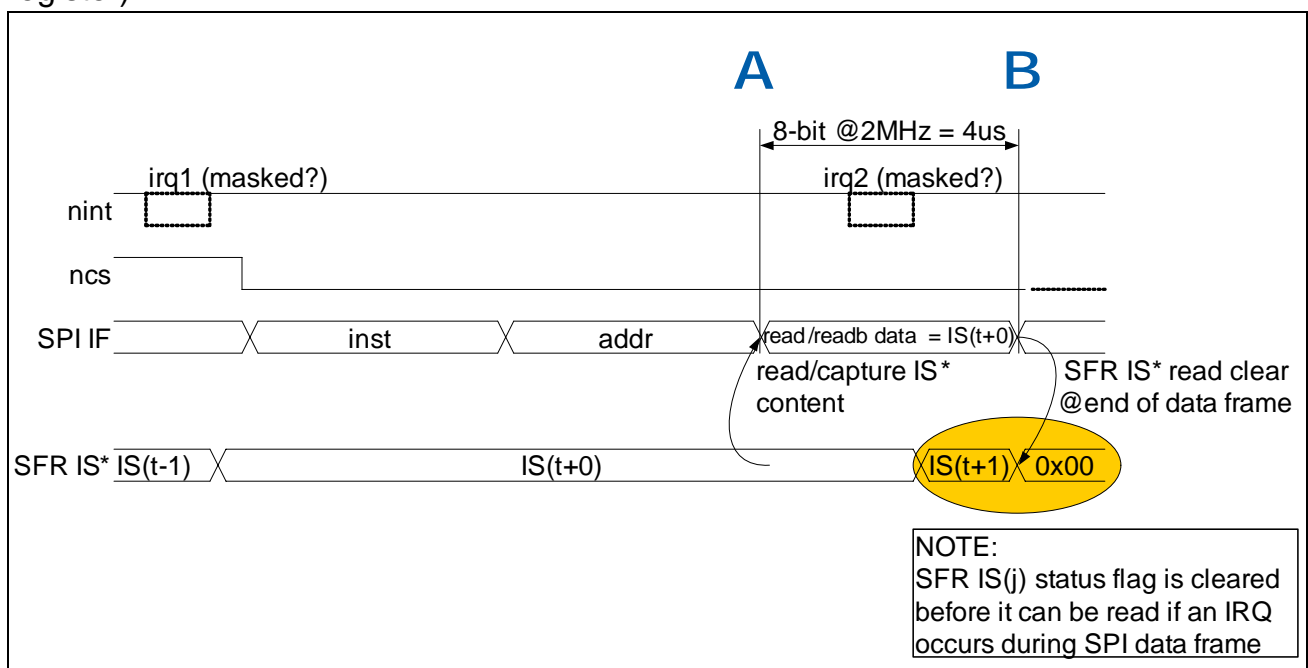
register)

A

B

8-bit @2MHz = 4us

irq1 (masked?)

irq2 (masked?)

nint

ncs

SPI IF

inst

addr

read /readb data = IS(t+0)

read/capture IS* content

SFR IS* read clear @end of data frame

SFR IS*

IS(t-1)

IS(t+0)

IS(t+1)

0x00

NOTE:
SFR IS(j) status flag is cleared before it can be read if an IRQ occurs during SPI data frame